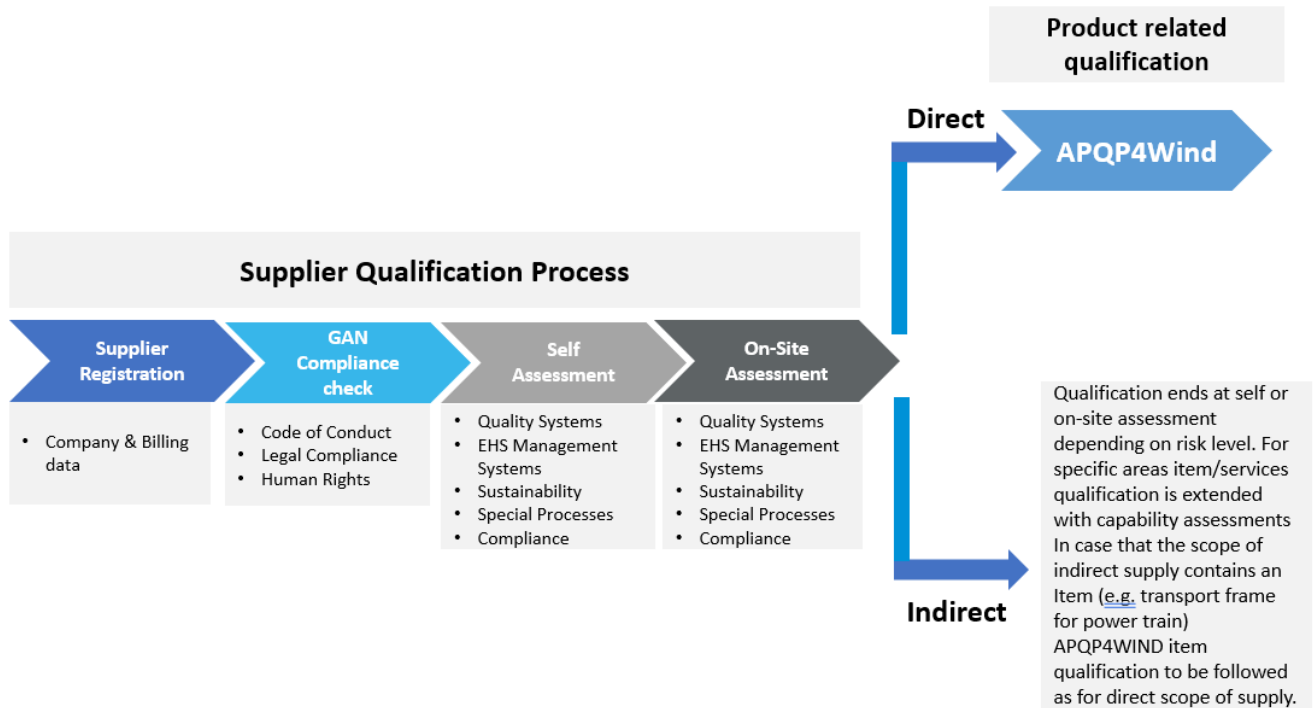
Product related qualification

Direct

APQP4Wind

Supplier Qualification Process

Supplier Registration

GAN Compliance check

Self Assessment

On-Site Assessment

• Company & Billing data

• Code of Conduct
• Legal Compliance
• Human Rights

• Quality Systems
• EHS Management Systems
• Sustainability
• Special Processes
• Compliance

• Quality Systems
• EHS Management Systems
• Sustainability
• Special Processes
• Compliance

Indirect

Qualification ends at self or on-site assessment depending on risk level. For specific areas item/services qualification is extended with capability assessments In case that the scope of indirect supply contains an Item (e.g. transport frame for power train) APQP4WIND item qualification to be followed as for direct scope of supply.